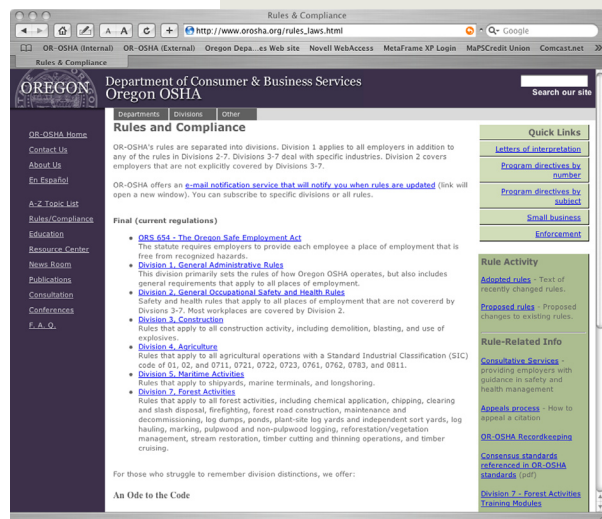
Rules & Compliance

http://www.orosha.org/rules_laws.html

Google

OR-OSHA (Internal) OR-OSHA (External) Oregon Depa...es Web site Novell WebAccess MetaFrame XP Login MaPSCredit Union Comcast.net

Rules & Compliance

OREGON

Department of Consumer & Business Services
Oregon OSHA

Search our site

Departments Divisions Other

OR-OSHA Home
Contact Us
About Us
En Español

A-Z Topic List
Rules/Compliance
Education
Resource Center
News Room
Publications
Consultation
Conferences
F. A. Q.

Rules and Compliance

OR-OSHA's rules are separated into divisions. Division 1 applies to all employers in addition to any of the rules in Divisions 2-7. Divisions 3-7 deal with specific industries. Division 2 covers employers that are not explicitly covered by Divisions 3-7.

OR-OSHA offers an e-mail notification service that will notify you when rules are updated (link will open a new window). You can subscribe to specific divisions or all rules.

Final (current regulations)

- ORS 654 - The Oregon Safe Employment Act
The statute requires employers to provide each employee a place of employment that is free from recognized hazards.
- Division 1, General Administrative Rules
This division primarily sets the rules of how Oregon OSHA operates, but also includes general requirements that apply to all places of employment.
- Division 2, General Occupational Safety and Health Rules
Safety and health rules that apply to all places of employment that are not covered by Divisions 3-7. Most workplaces are covered by Division 2.
- Division 3, Construction
Rules that apply to all construction activity, including demolition, blasting, and use of explosives.
- Division 4, Agriculture
Rules that apply to all agricultural operations with a Standard Industrial Classification (SIC) code of 01, 02, and 0711, 0721, 0722, 0723, 0761, 0762, 0783, and 0811.
- Division 5, Maritime Activities
Rules that apply to shipyards, marine terminals, and longshoring.
- Division 7, Forest Activities
Rules that apply to all forest activities, including chemical application, chipping, clearing and slash disposal, firefighting, forest road construction, maintenance and decommissioning, log dumps, ponds, plant-site log yards and independent sort yards, log hauling, marking, pulpwood and non-pulpwood logging, reforestation/vegetation management, stream restoration, timber cutting and thinning operations, and timber cruising.

For those who struggle to remember division distinctions, we offer:

An Ode to the Code

Quick Links
Letters of interpretation
Program directives by number
Program directives by subject
Small business
Enforcement

Rule Activity
Adopted rules - Text of recently changed rules.
Proposed rules - Proposed changes to existing rules.

Rule-Related Info
Consultative Services - providing employers with guidance in safety and health management
Appeals process - How to appeal a citation
OR-OSHA Recordkeeping
Consensus standards referenced in OR-OSHA standards (pdf)
Division 7 - Forest Activities Training Modules